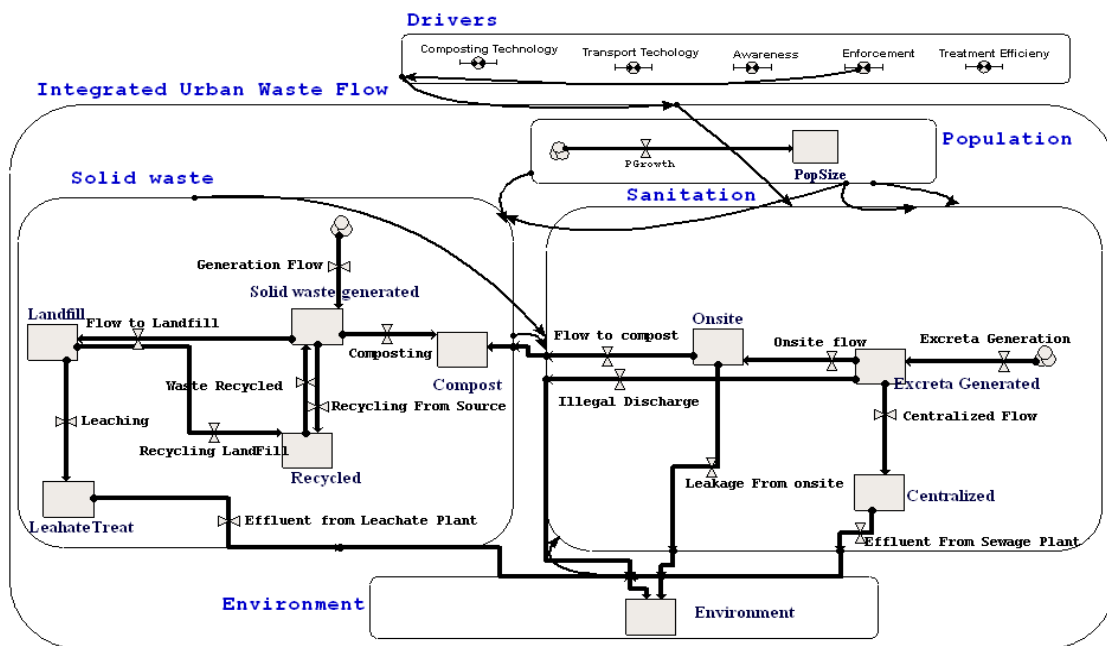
Drivers

Composting Technology
Transport Techology
Awareness
Enforcement
Treatment Efficieny

Integrated Urban Waste Flow

Population

PGrowth
PopSize

Solid waste

Sanitation

Generation Flow
Solid waste generated
Landfill
Flow to Landfill
Composting
Compost
Flow to compost
Onsite
Onsite flow
Excreta Generation
Excreta Generated
Waste Recycled
Recycling From Source
Illegal Discharge
Centralized Flow
Leaching
Recycling LandFill
Recycled
Leakage From onsite
Centralized
LeahateTreat
Effluent from Leachate Plant
Effluent From Sewage Plant

Environment

Environment